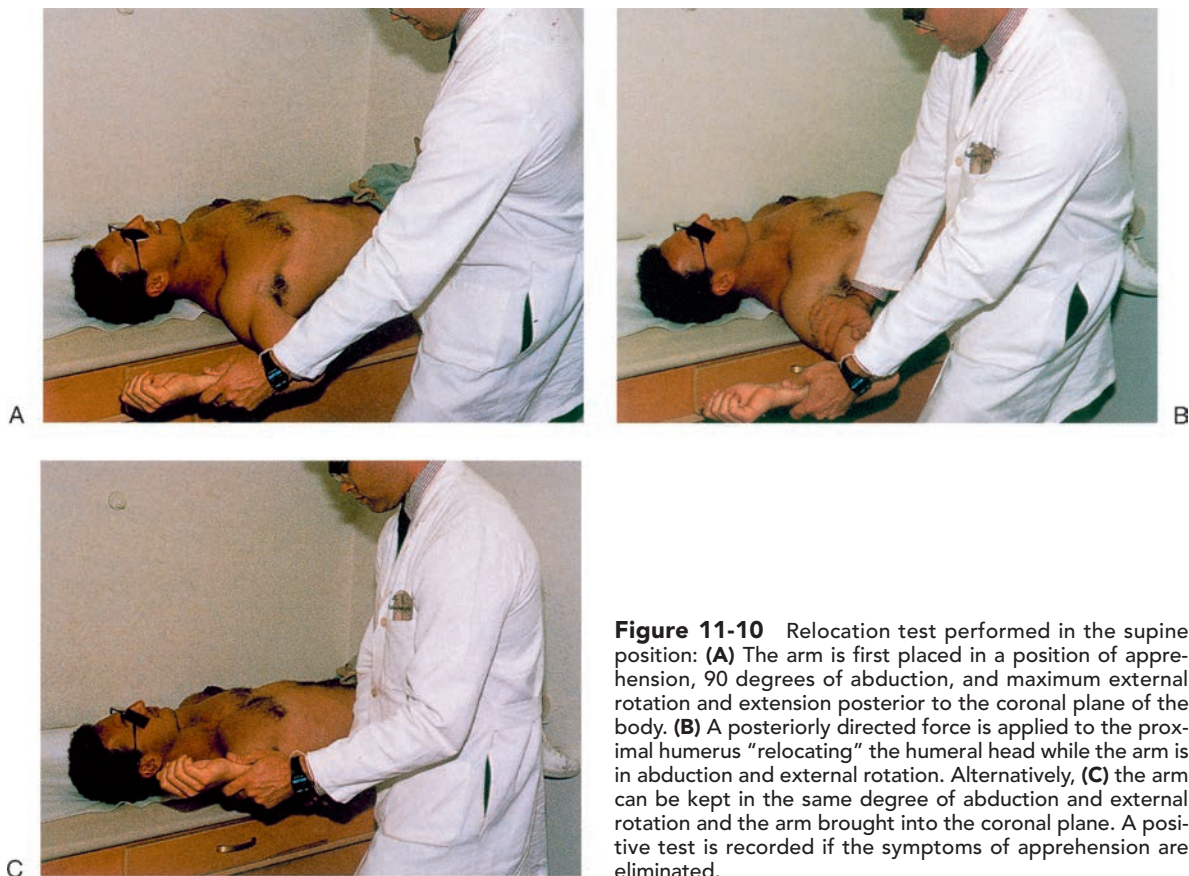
A

B

C

**Figure 11-10** Relocation test performed in the supine position: **(A)** The arm is first placed in a position of apprehension, 90 degrees of abduction, and maximum external rotation and extension posterior to the coronal plane of the body. **(B)** A posteriorly directed force is applied to the proximal humerus "relocating" the humeral head while the arm is in abduction and external rotation. Alternatively, **(C)** the arm can be kept in the same degree of abduction and external rotation and the arm brought into the coronal plane. A positive test is recorded if the symptoms of apprehension are eliminated.